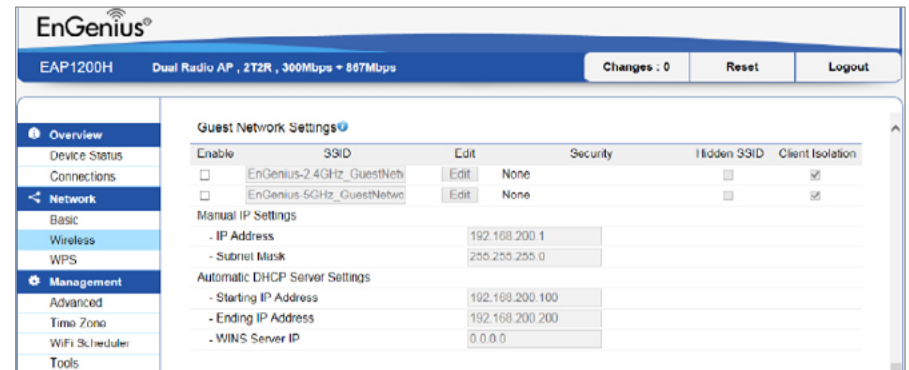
EnGenius®

EAP1200H Dual Radio AP , 2T2R , 300Mbps + 867Mbps

Changes : 0 Reset Logout

Overview
Device Status
Connections
Network
Basic
Wireless
WPS
Management
Advanced
Time Zone
WiFi Scheduler
Tools

Guest Network Settings

| Enable | SSID | Edit | Security | Hidden SSID | Client Isolation |
|---|---|---|---|---|---|
| ☐ | EnGenius-2.4GHz_GuestNetw | Edit | None | ☐ | ☑ |
| ☐ | EnGenius-5GHz_GuestNetwo | Edit | None | ☐ | ☑ |

Manual IP Settings
- IP Address 192.168.200.1
- Subnet Mask 255.255.255.0

Automatic DHCP Server Settings
- Starting IP Address 192.168.200.100
- Ending IP Address 192.168.200.200
- WINS Server IP 0.0.0.0